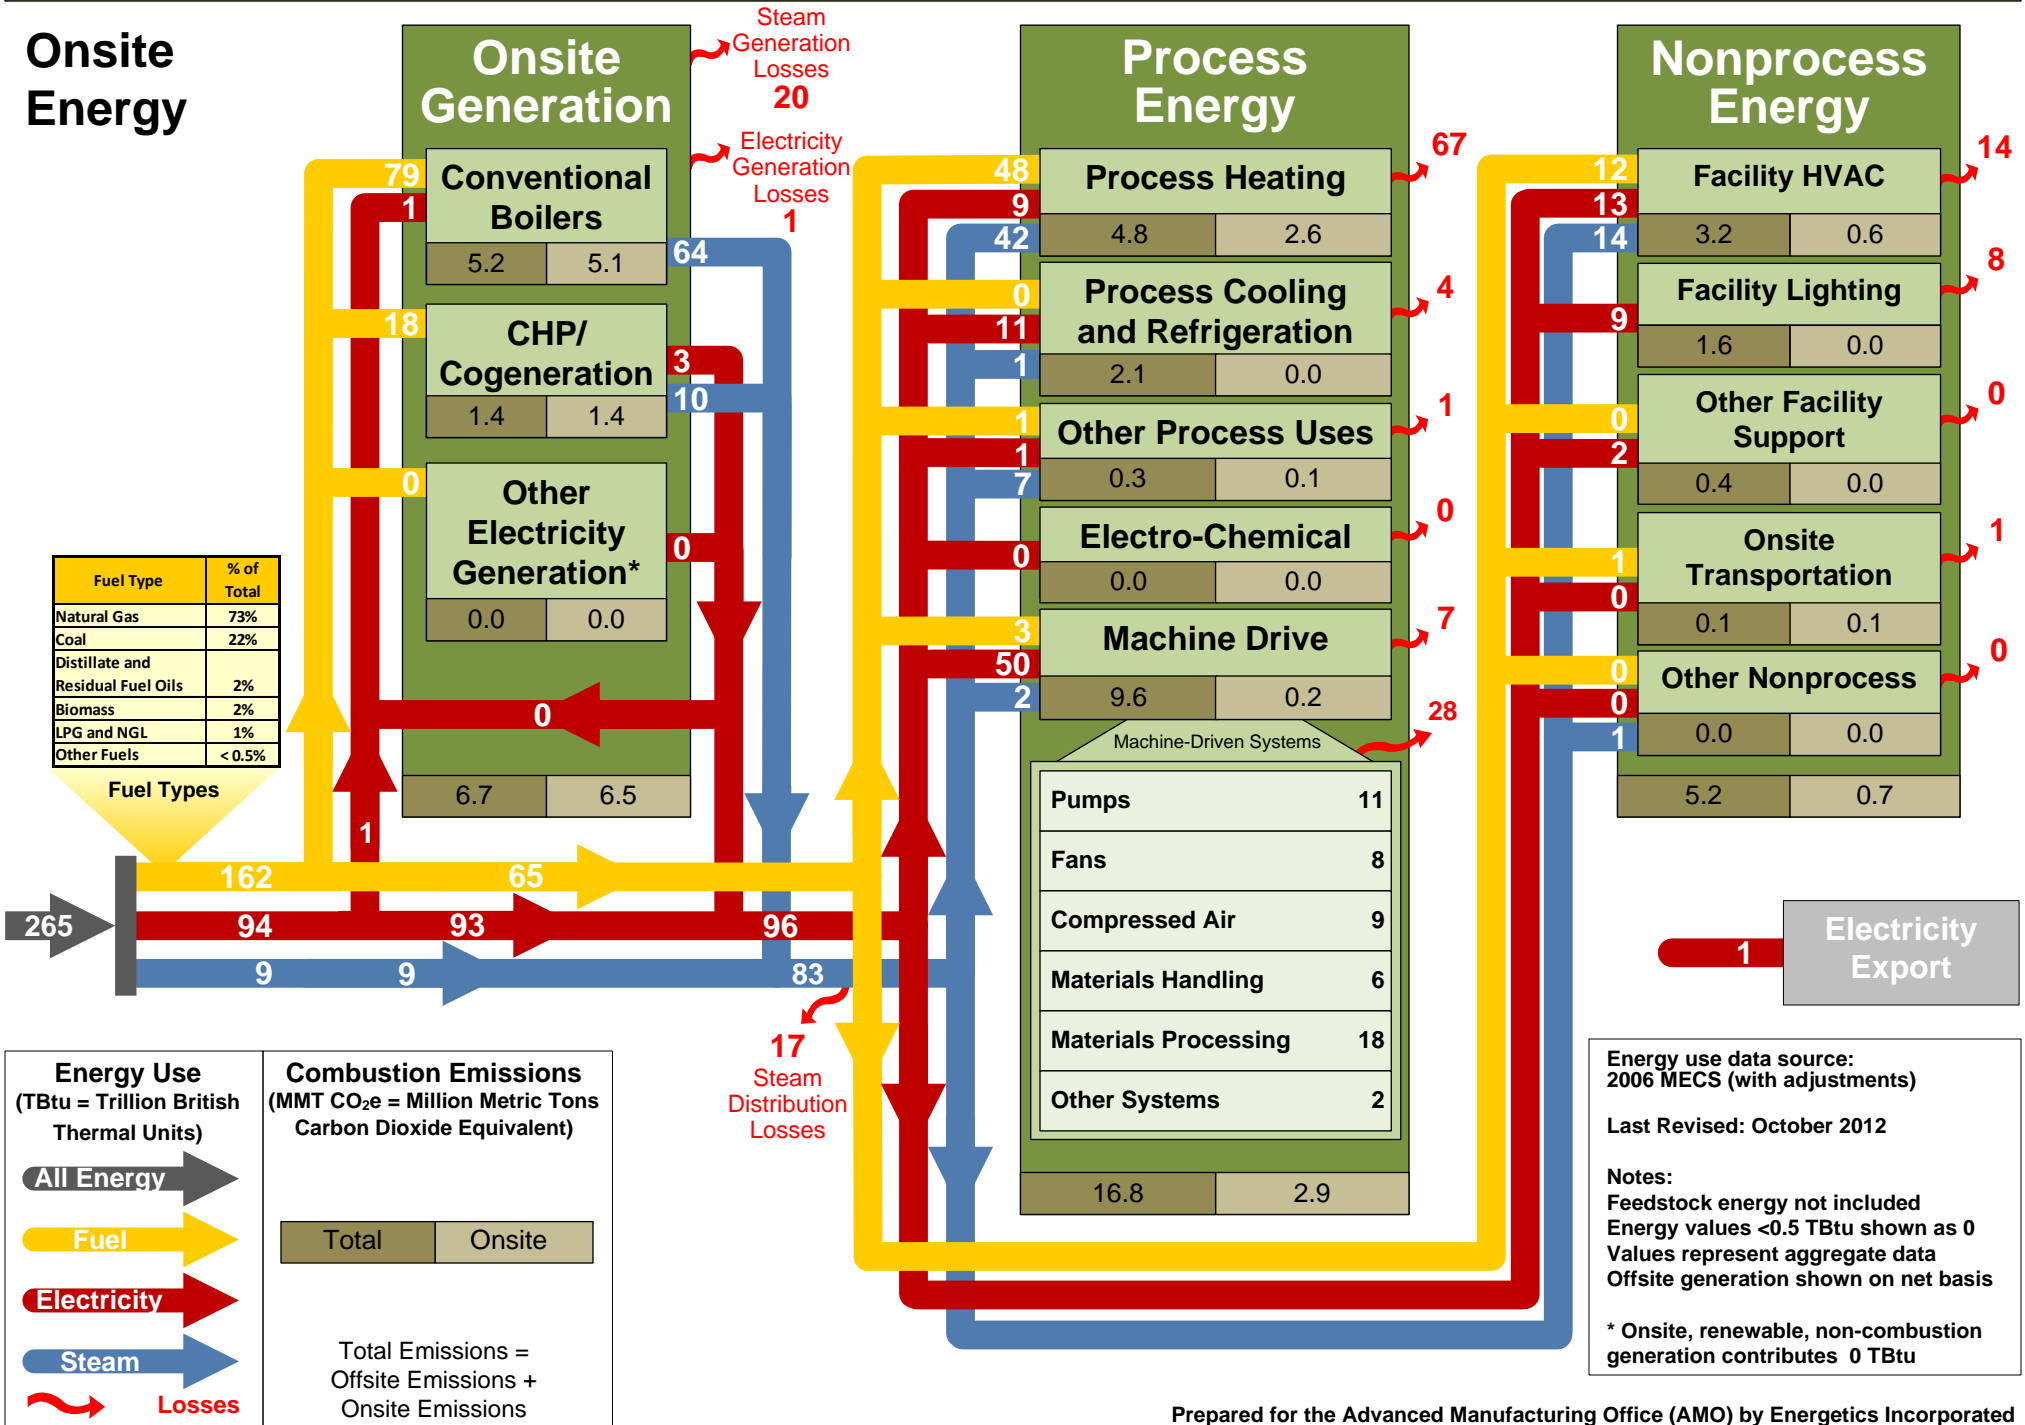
Onsite Energy

Onsite Generation

Steam Generation Losses
20

Electricity Generation Losses
1

Conventional Boilers
5.2 | 5.1

79
1
64

CHP/ Cogeneration
1.4 | 1.4

18
3
10

Other Electricity Generation*
0.0 | 0.0

0
0

0

1

6.7 | 6.5

Process Energy

Process Heating
4.8 | 2.6
48
9
42
67

Process Cooling and Refrigeration
2.1 | 0.0
0
11
1
4

Other Process Uses
0.3 | 0.1
1
1
7
1

Electro-Chemical
0.0 | 0.0
0
0

Machine Drive
9.6 | 0.2
3
50
2
7

Machine-Driven Systems
28

| | |
|---|---|
| Pumps | 11 |
| Fans | 8 |
| Compressed Air | 9 |
| Materials Handling | 6 |
| Materials Processing | 18 |
| Other Systems | 2 |

16.8 | 2.9

Nonprocess Energy

Facility HVAC
3.2 | 0.6
12
13
14
14

Facility Lighting
1.6 | 0.0
9
8

Other Facility Support
0.4 | 0.0
0
2
0

Onsite Transportation
0.1 | 0.1
1
0
1

Other Nonprocess
0.0 | 0.0
0
0
1
0

5.2 | 0.7

| Fuel Type | % of Total |
|---|---|
| Natural Gas | 73% |
| Coal | 22% |
| Distillate and Residual Fuel Oils | 2% |
| Biomass | 2% |
| LPG and NGL | 1% |
| Other Fuels | < 0.5% |

Fuel Types

265
162
65
94
93
96
9
9
83

17
Steam Distribution Losses

Electricity Export
1

Energy Use
(TBtu = Trillion British Thermal Units)
All Energy
Fuel
Electricity
Steam
Losses

Combustion Emissions
(MMT $CO_2e$ = Million Metric Tons Carbon Dioxide Equivalent)
Total | Onsite

Total Emissions = Offsite Emissions + Onsite Emissions

Energy use data source:
2006 MECS (with adjustments)

Last Revised: October 2012

Notes:
Feedstock energy not included
Energy values <0.5 TBtu shown as 0
Values represent aggregate data
Offsite generation shown on net basis

* Onsite, renewable, non-combustion generation contributes 0 TBtu

Prepared for the Advanced Manufacturing Office (AMO) by Energetics Incorporated